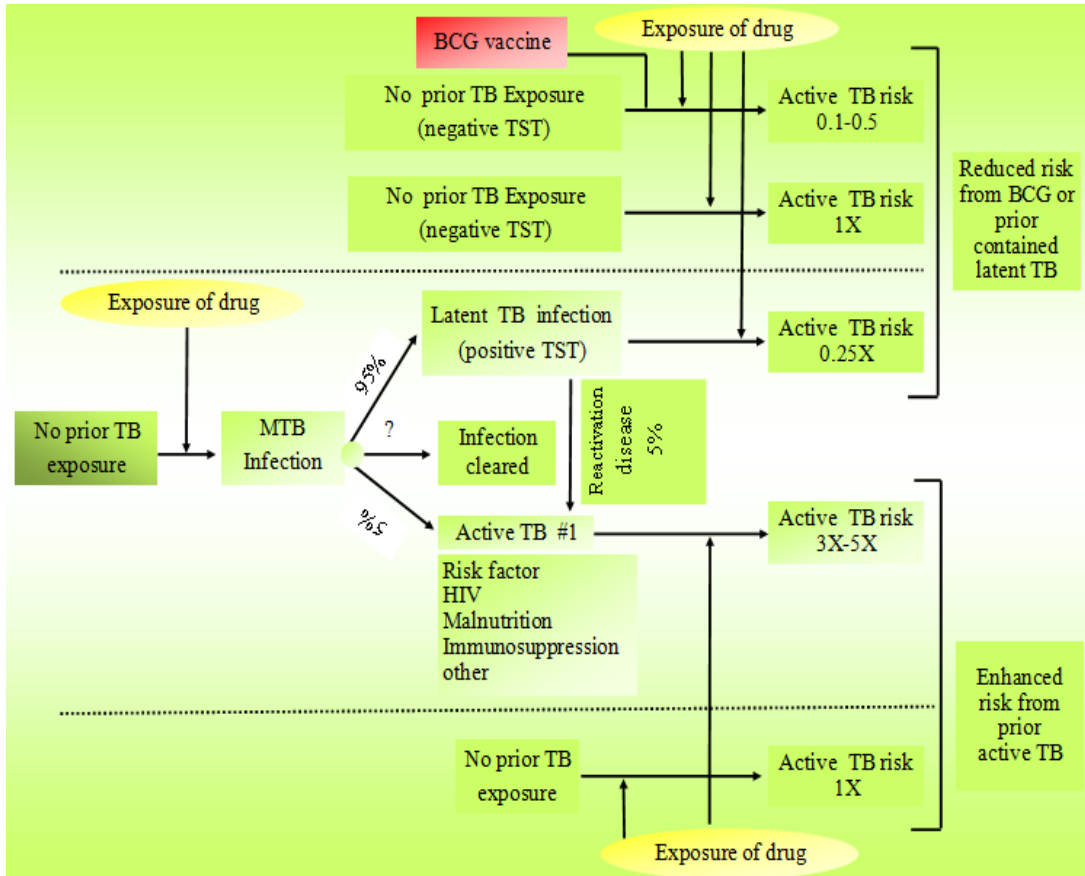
BCG vaccine

Exposure of drug

No prior TB Exposure (negative TST)

Active TB risk 0.1-0.5

No prior TB Exposure (negative TST)

Active TB risk 1X

Reduced risk from BCG or prior contained latent TB

Exposure of drug

Latent TB infection (positive TST)

Active TB risk 0.25X

95%

No prior TB exposure

MTB Infection

?

Infection cleared

Reactivation disease 5%

5%

Active TB #1

Active TB risk 3X-5X

Risk factor
HIV
Malnutrition
Immunosuppression
other

Enhanced risk from prior active TB

No prior TB exposure

Active TB risk 1X

Exposure of drug